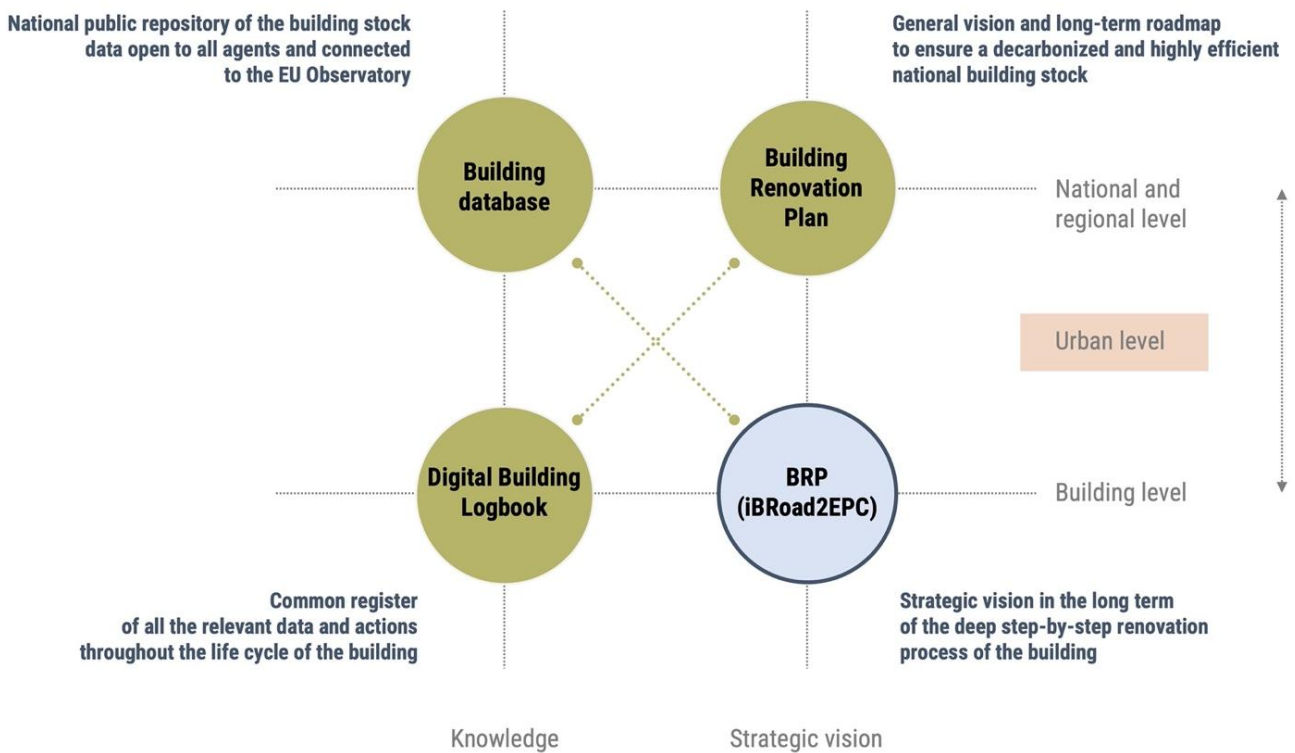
National public repository of the building stock data open to all agents and connected to the EU Observatory

General vision and long-term roadmap to ensure a decarbonized and highly efficient national building stock

Building database

Building Renovation Plan

National and regional level

Urban level

Digital Building Logbook

BRP (iBRoad2EPC)

Building level

Common register of all the relevant data and actions throughout the life cycle of the building

Strategic vision in the long term of the deep step-by-step renovation process of the building

Knowledge

Strategic vision